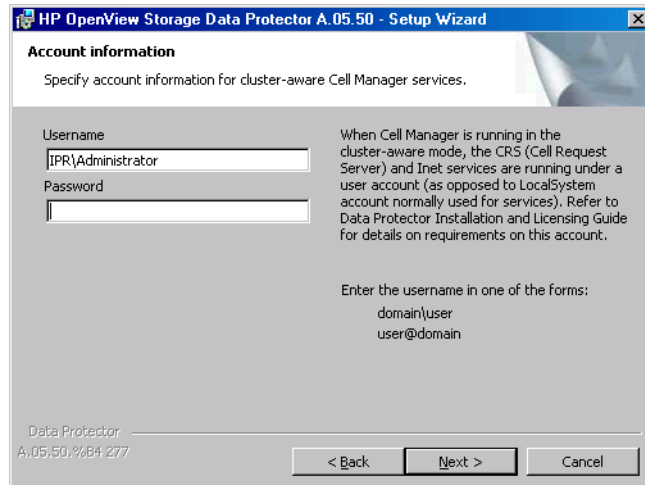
HP OpenView Storage Data Protector A.05.50 - Setup Wizard

Account information

Specify account information for cluster-aware Cell Manager services.

Username

IPR\Administrator

Password

When Cell Manager is running in the cluster-aware mode, the CRS (Cell Request Server) and Inet services are running under a user account (as opposed to LocalSystem account normally used for services). Refer to Data Protector Installation and Licensing Guide for details on requirements on this account.

Enter the username in one of the forms:

domain\user

user@domain

Data Protector

A.05.50.%B4 277

< Back

Next >

Cancel